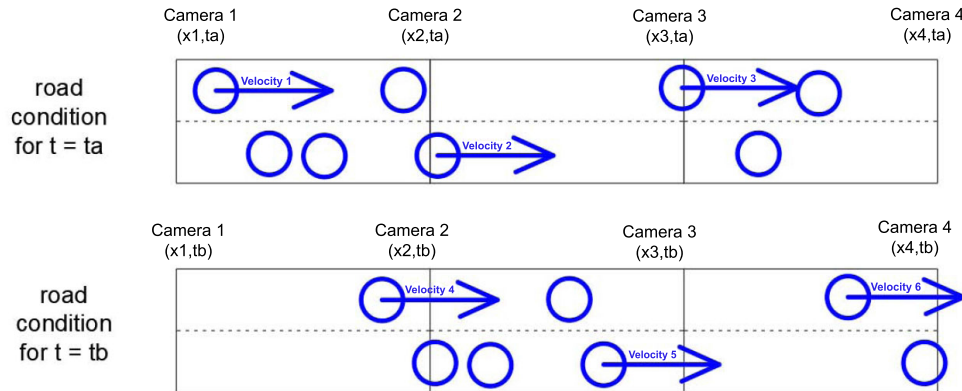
Camera 1
(x1,ta)

Camera 2
(x2,ta)

Camera 3
(x3,ta)

Camera 4
(x4,ta)

road condition for t = ta

Velocity 1

Velocity 3

Velocity 2

Camera 1
(x1,tb)

Camera 2
(x2,tb)

Camera 3
(x3,tb)

Camera 4
(x4,tb)

road condition for t = tb

Velocity 4

Velocity 6

Velocity 5